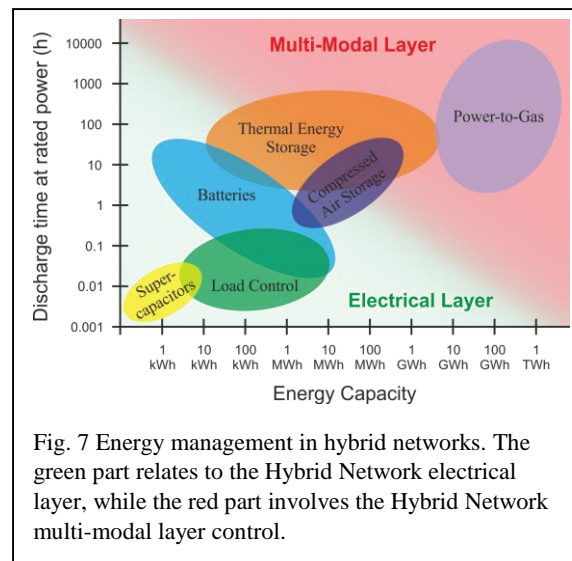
Multi-Modal Layer

Discharge time at rated power (h)

10000
1000
100
10
1
0.1
0.01
0.001

Thermal Energy Storage

Power-to-Gas

Batteries

Compressed Air Storage

Super-capacitors

Load Control

Electrical Layer

1 kWh
10 kWh
100 kWh
1 MWh
10 MWh
100 MWh
1 GWh
10 GWh
100 GWh
1 TWh

Energy Capacity

Fig. 7 Energy management in hybrid networks. The green part relates to the Hybrid Network electrical layer, while the red part involves the Hybrid Network multi-modal layer control.